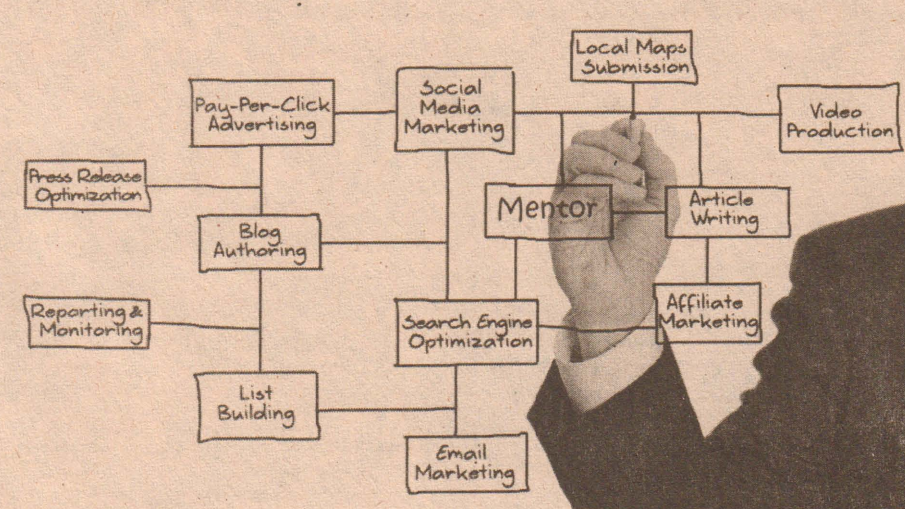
Local Maps Submission

Pay-Per-Click Advertising

Social Media Marketing

Video Production

Press Release Optimization

Mentor

Article Writing

Blog Authoring

Reporting & Monitoring

Search Engine Optimization

Affiliate Marketing

List Building

Email Marketing